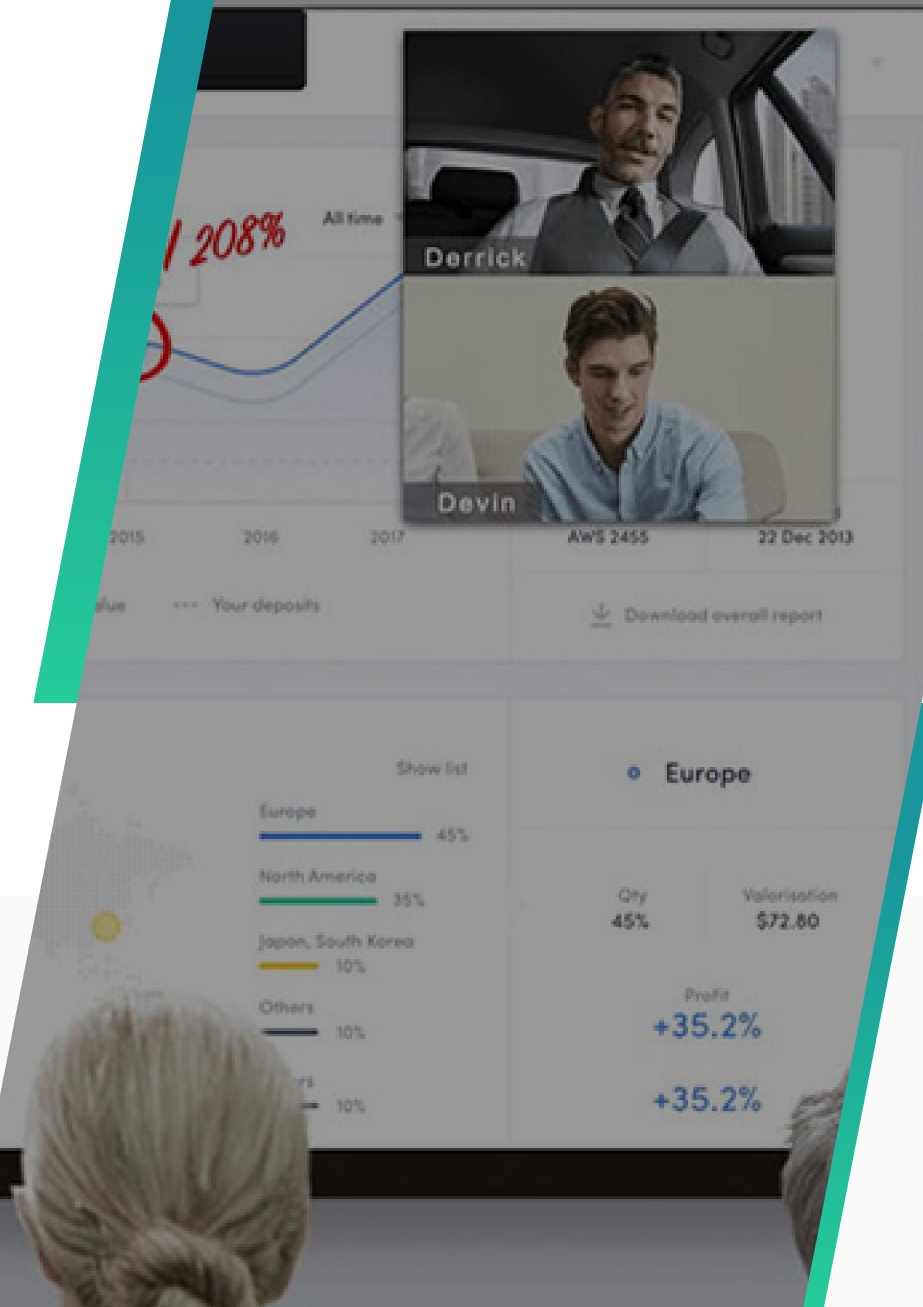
208%

All time

Derrick

Devin

2015

2016

2017

AWS 2455

22 Dec 2013

alue

Your deposits

Download overall report

Show list

Europe

45%

North America

35%

Japan, South Korea

10%

Others

10%

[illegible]rs

10%

Europe

Qty
45%

Valorisation
$72.80

Profit
+35.2%

+35.2%